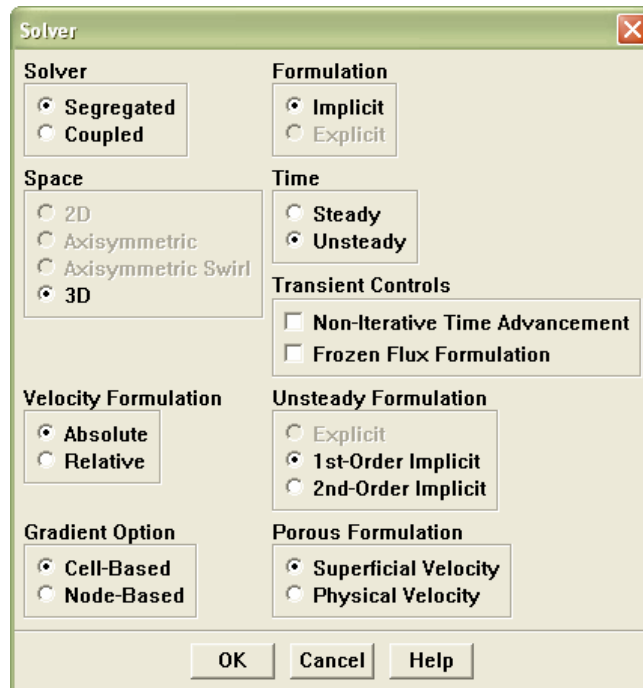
Solver

Solver
Segregated
Coupled

Formulation
Implicit
Explicit

Space
2D
Axisymmetric
Axisymmetric Swirl
3D

Time
Steady
Unsteady

Transient Controls
Non-Iterative Time Advancement
Frozen Flux Formulation

Velocity Formulation
Absolute
Relative

Unsteady Formulation
Explicit
1st-Order Implicit
2nd-Order Implicit

Gradient Option
Cell-Based
Node-Based

Porous Formulation
Superficial Velocity
Physical Velocity

OK Cancel Help